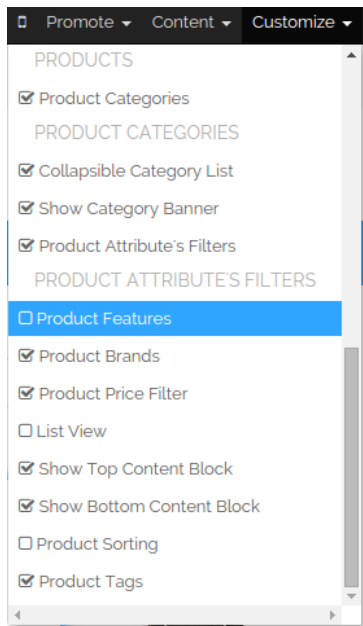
Promote ▾ Content ▾ Customize ▾

PRODUCTS

Product Categories

PRODUCT CATEGORIES

Collapsible Category List

Show Category Banner

Product Attribute's Filters

PRODUCT ATTRIBUTE'S FILTERS

Product Features

Product Brands

Product Price Filter

List View

Show Top Content Block

Show Bottom Content Block

Product Sorting

Product Tags